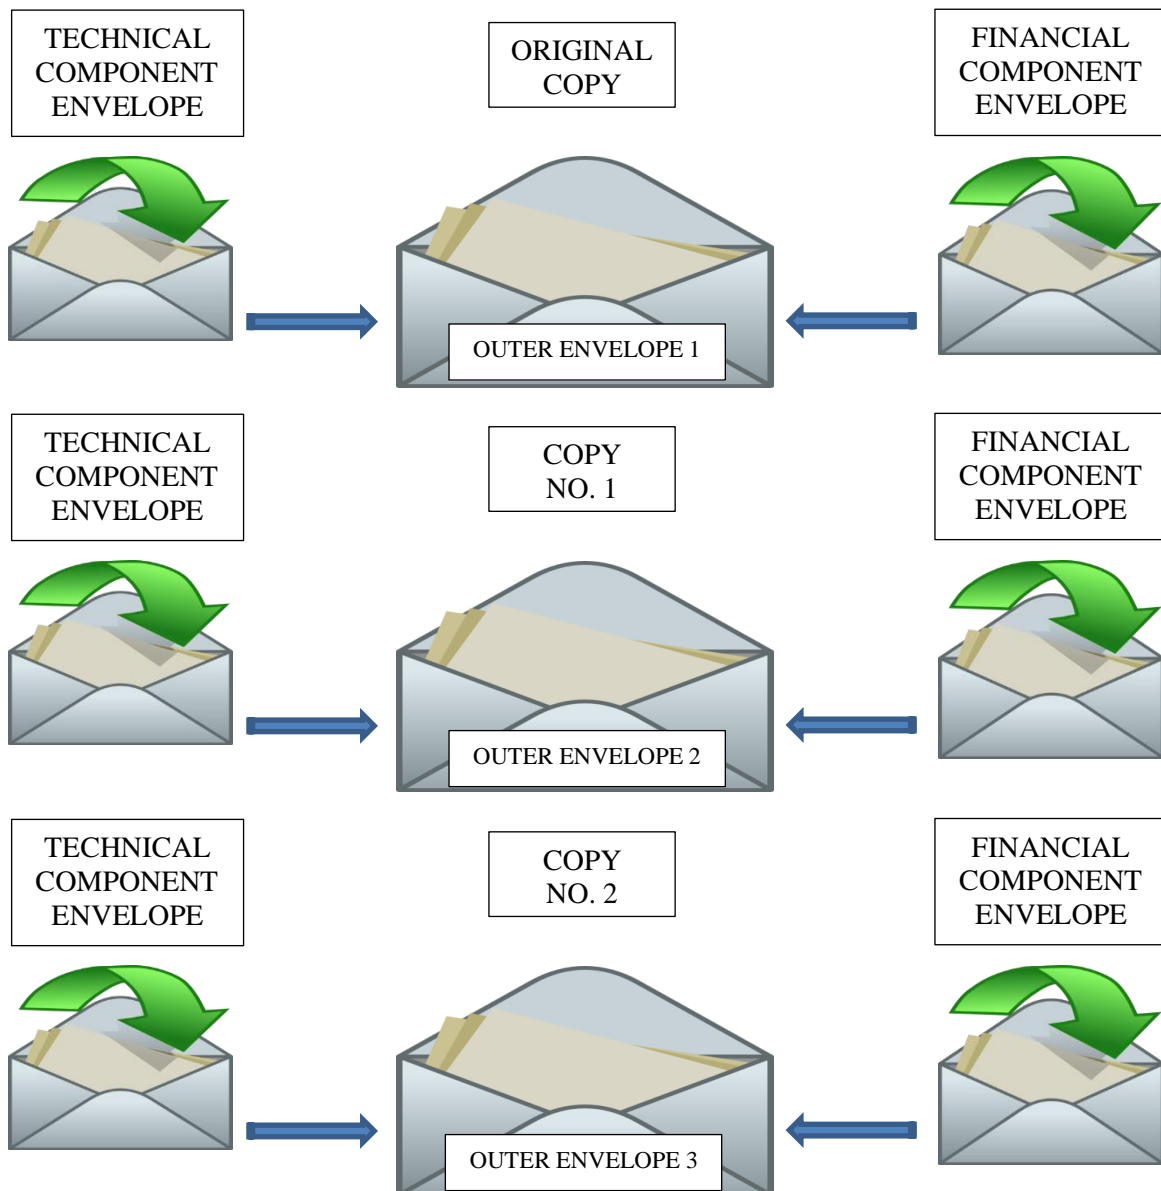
TECHNICAL COMPONENT ENVELOPE

ORIGINAL COPY

FINANCIAL COMPONENT ENVELOPE

OUTER ENVELOPE 1

TECHNICAL COMPONENT ENVELOPE

COPY NO. 1

FINANCIAL COMPONENT ENVELOPE

OUTER ENVELOPE 2

TECHNICAL COMPONENT ENVELOPE

COPY NO. 2

FINANCIAL COMPONENT ENVELOPE

OUTER ENVELOPE 3